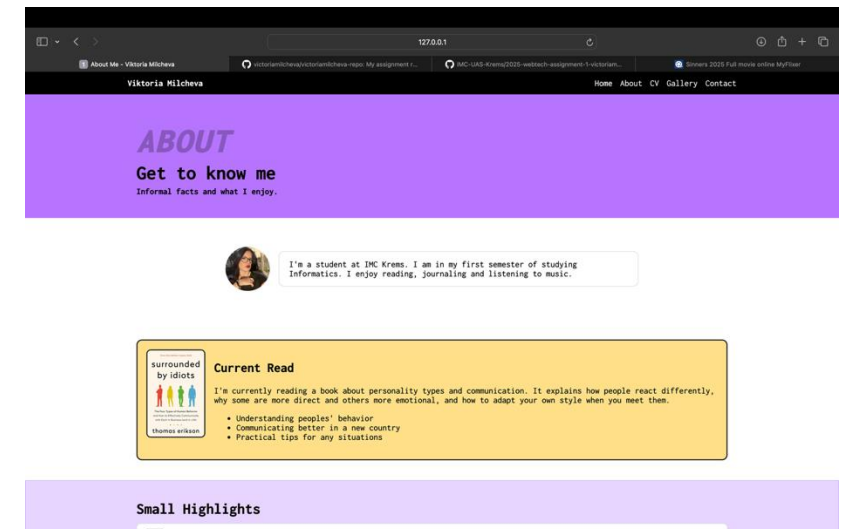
127.0.0.1

About Me - Viktoria Milcheva | victoriamilcheva/victoriamilcheva-repo: My assignment r... | IMC-UAS-Krems/2025-webtech-assignment-1-victoriam... | Sinners 2025 Full movie online MyFlixer

Viktoria Milcheva

Home About CV Gallery Contact

ABOUT

Get to know me

Informal facts and what I enjoy.

I'm a student at IMC Krems. I am in my first semester of studying Informatics. I enjoy reading, journaling and listening to music.

surrounded by idiots

thomas erikson

Current Read

I'm currently reading a book about personality types and communication. It explains how people react differently, why some are more direct and others more emotional, and how to adapt your own style when you meet them.

- Understanding peoples' behavior
- Communicating better in a new country
- Practical tips for any situations

Small Highlights